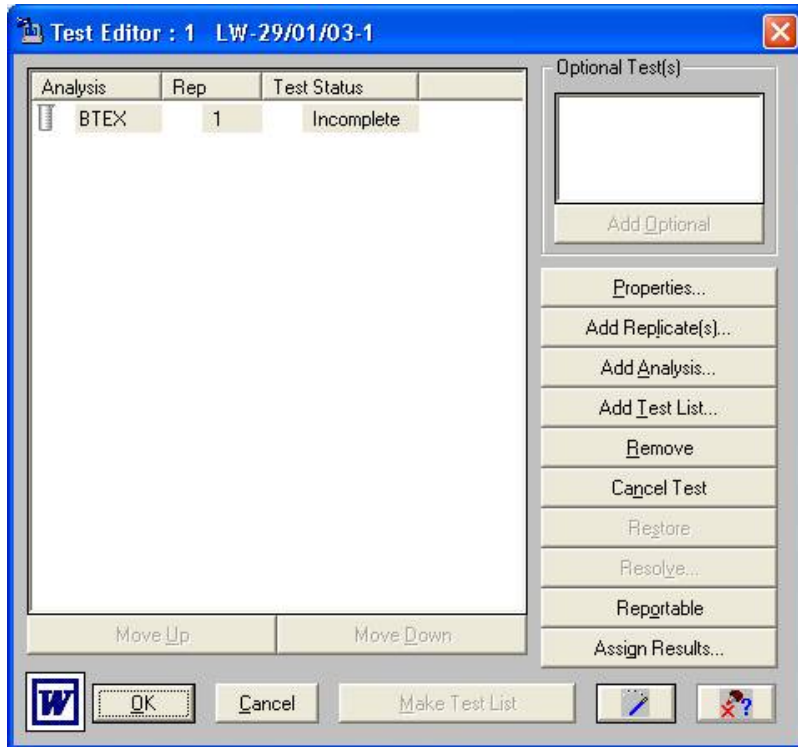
Test Editor : 1 LW-29/01/03-1

| Analysis | Rep | Test Status |
|---|---|---|
| BTEX | 1 | Incomplete |

Optional Test(s)

Add Optional

Properties...

Add Replicate(s)...

Add Analysis...

Add Test List...

Remove

Cancel Test

Restore

Resolve...

Reportable

Assign Results...

Move Up

Move Down

W

OK

Cancel

Make Test List